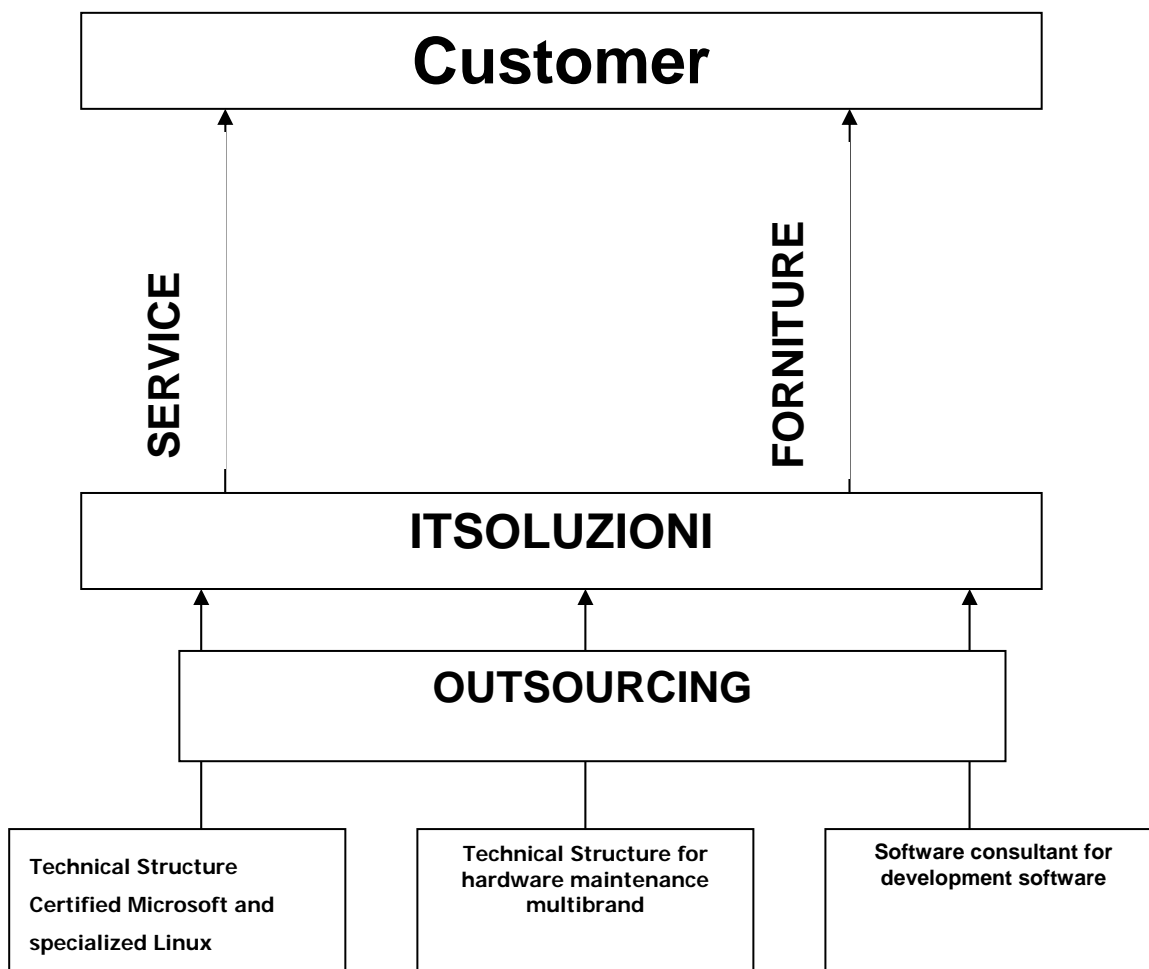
Customer

SERVICE

FORNITURE

ITSOLUZIONI

OUTSOURCING

Technical Structure Certified Microsoft and specialized Linux

Technical Structure for hardware maintenance multibrand

Software consultant for development software